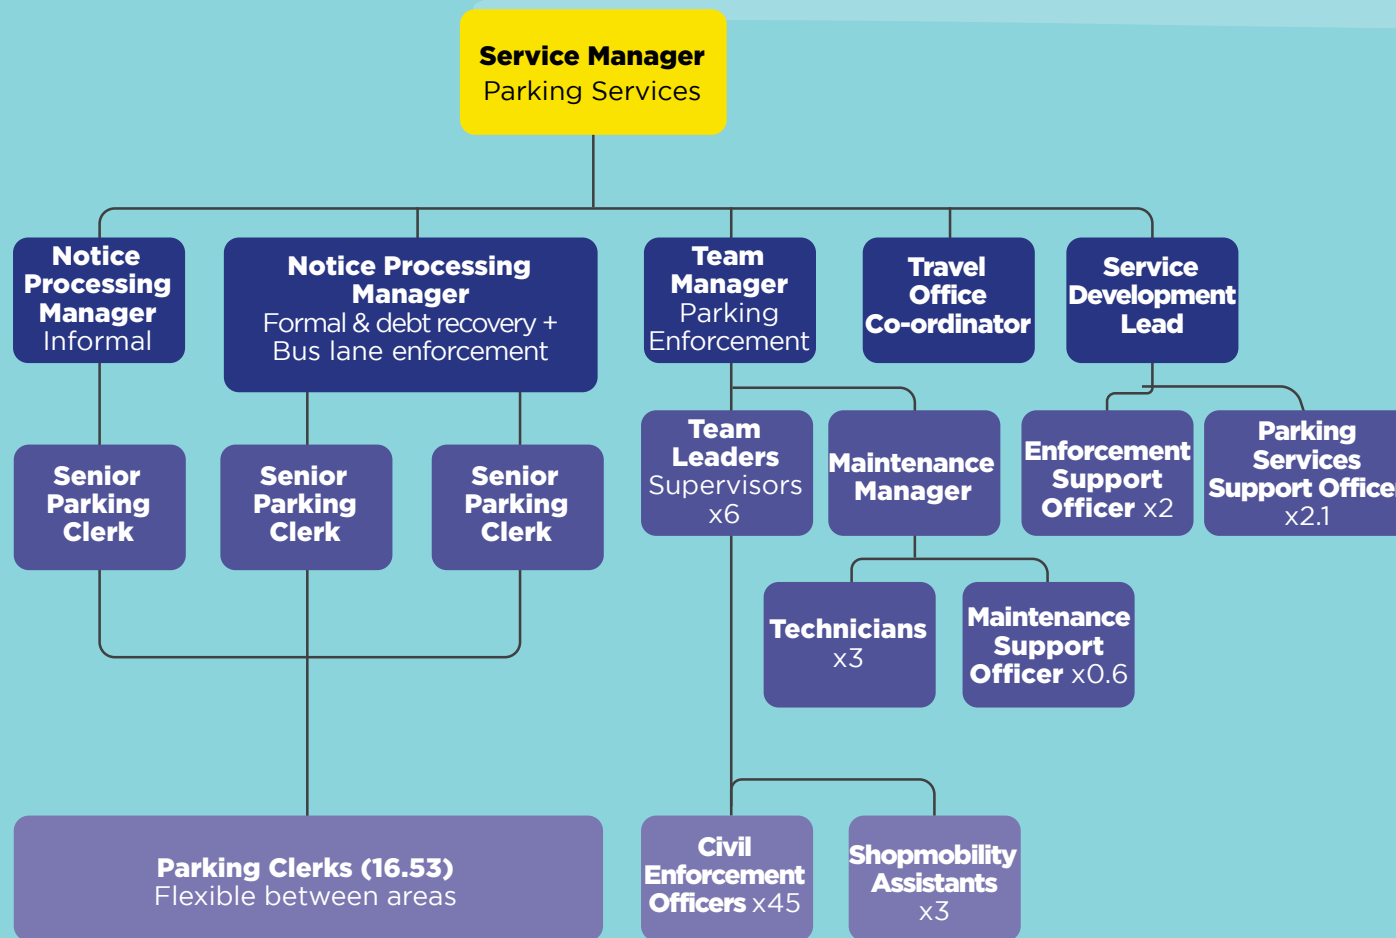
Service Manager
Parking Services

Notice Processing Manager
Informal

Notice Processing Manager
Formal & debt recovery + Bus lane enforcement

Team Manager
Parking Enforcement

Travel Office Co-ordinator

Service Development Lead

Senior Parking Clerk

Senior Parking Clerk

Senior Parking Clerk

Team Leaders
Supervisors x6

Maintenance Manager

Enforcement Support Officer x2

Parking Services Support Office
x2.1

Technicians x3

Maintenance Support Officer x0.6

Parking Clerks (16.53)
Flexible between areas

Civil Enforcement Officers x45

Shopmobility Assistants x3